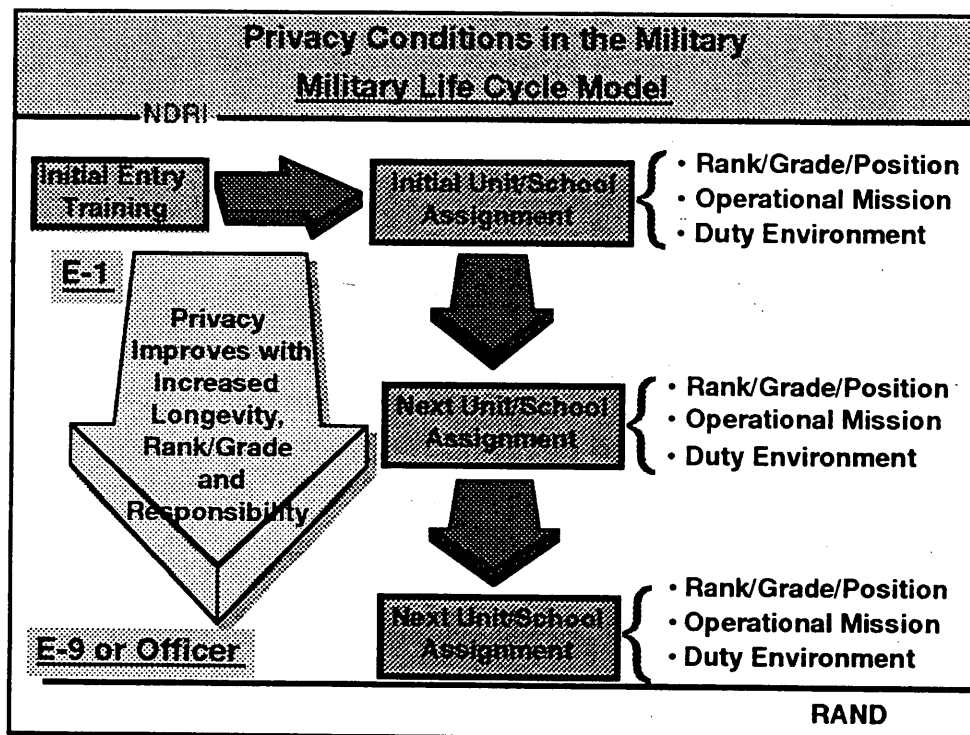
Privacy Conditions in the Military
Military Life Cycle Model

NDRI

Initial Entry Training

Initial Unit/School Assignment

• Rank/Grade/Position
• Operational Mission
• Duty Environment

E-1

Privacy Improves with Increased Longevity, Rank/Grade and Responsibility

Next Unit/School Assignment

• Rank/Grade/Position
• Operational Mission
• Duty Environment

Next Unit/School Assignment

• Rank/Grade/Position
• Operational Mission
• Duty Environment

E-9 or Officer

RAND